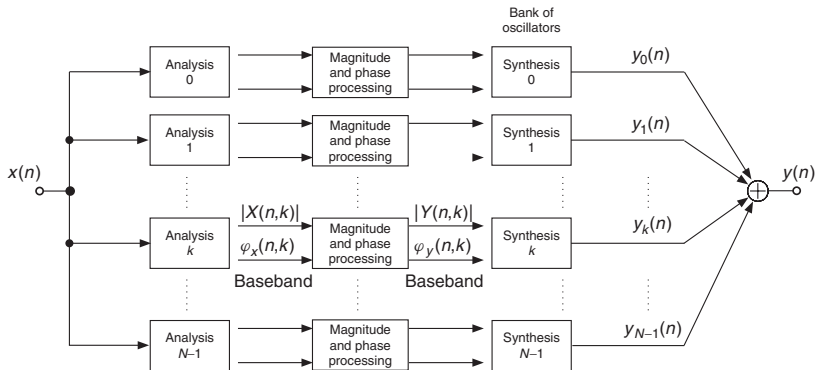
Bank of oscillators

$x(n)$

Analysis 0

Magnitude and phase processing

Synthesis 0

$y_0(n)$

Analysis 1

Magnitude and phase processing

Synthesis 1

$y_1(n)$

$y(n)$

$|X(n,k)|$

$\varphi_x(n,k)$

Analysis $k$

Magnitude and phase processing

$|Y(n,k)|$

$\varphi_y(n,k)$

Synthesis $k$

$y_k(n)$

Baseband

Baseband

Analysis $N-1$

Magnitude and phase processing

Synthesis $N-1$

$y_{N-1}(n)$